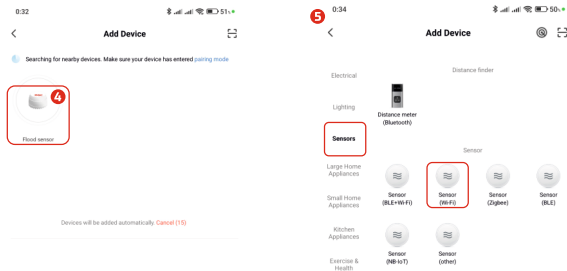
0:32

51%

Add Device

Searching for nearby devices. Make sure your device has entered pairing mode

4

Flood sensor

Devices will be added automatically. Cancel (15)

5

0:34

50%

Add Device

Electrical

Lighting

Sensors

Large Home Appliances

Small Home Appliances

Kitchen Appliances

Exercise & Health

Distance finder

Distance meter (Bluetooth)

Sensor

Sensor (BLE+Wi-Fi)

Sensor (Wi-Fi)

Sensor (Zigbee)

Sensor (BLE)

Sensor (NB-IoT)

Sensor (other)